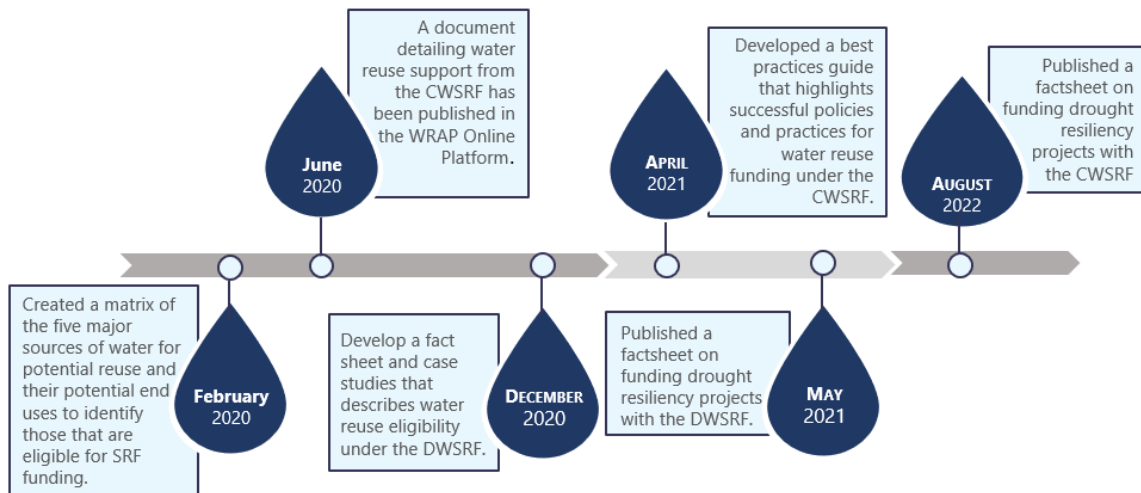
June
2020

A document detailing water reuse support from the CWSRF has been published in the WRAP Online Platform.

APRIL
2021

Developed a best practices guide that highlights successful policies and practices for water reuse funding under the CWSRF.

AUGUST
2022

Published a factsheet on funding drought resiliency projects with the CWSRF

Created a matrix of the five major sources of water for potential reuse and their potential end uses to identify those that are eligible for SRF funding.

February
2020

Develop a fact sheet and case studies that describes water reuse eligibility under the DWSRF.

DECEMBER
2020

Published a factsheet on funding drought resiliency projects with the DWSRF.

MAY
2021